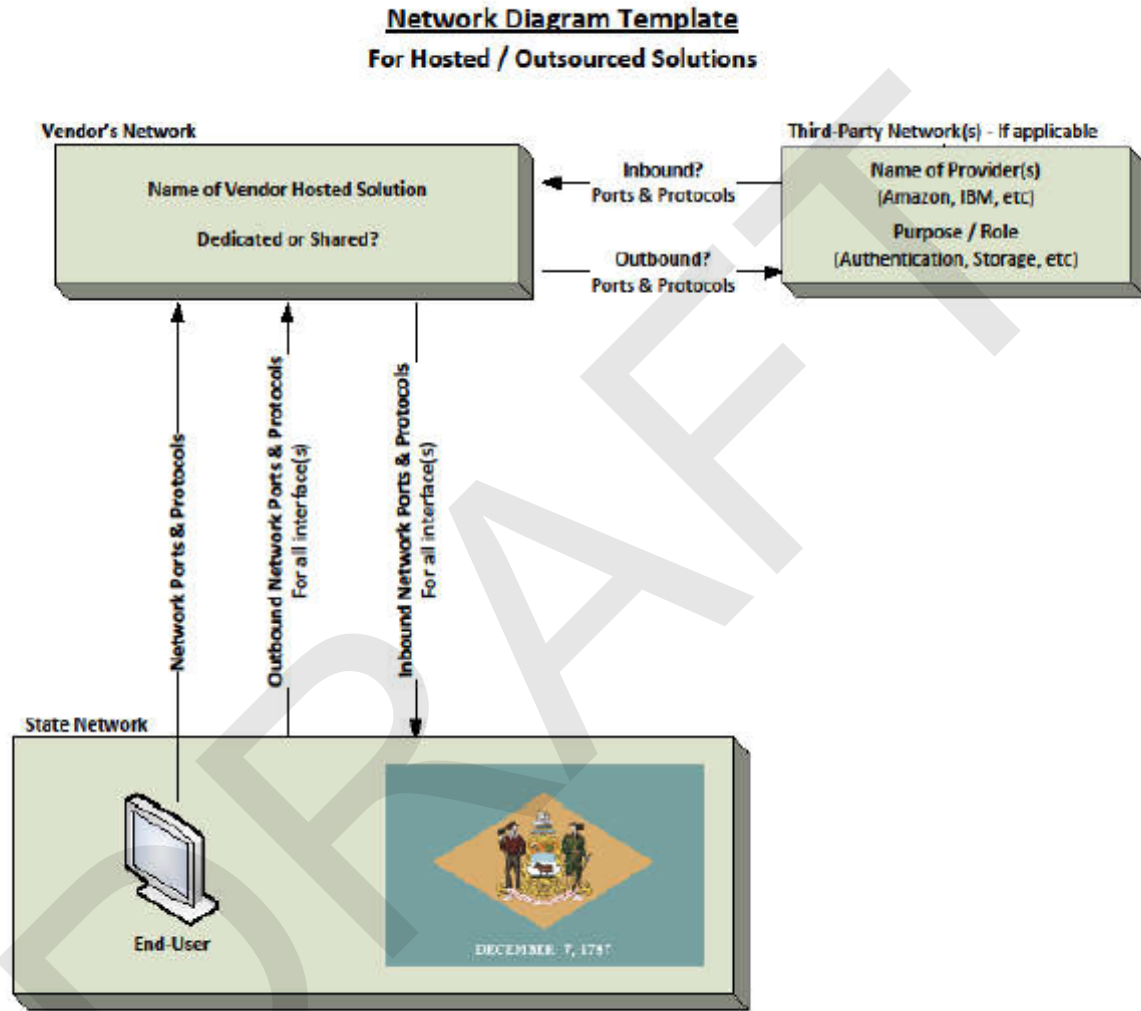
Network Diagram Template
For Hosted / Outsourced Solutions

Vendor's Network

Name of Vendor Hosted Solution

Dedicated or Shared?

Inbound?
Ports & Protocols

Outbound?
Ports & Protocols

Third-Party Network(s) - If applicable

Name of Provider(s)
(Amazon, IBM, etc)

Purpose / Role
(Authentication, Storage, etc)

Network Ports & Protocols

Outbound Network Ports & Protocols
For all interface(s)

Inbound Network Ports & Protocols
For all interface(s)

State Network

End-User

DECEMBER 7, 1787

DRAFT